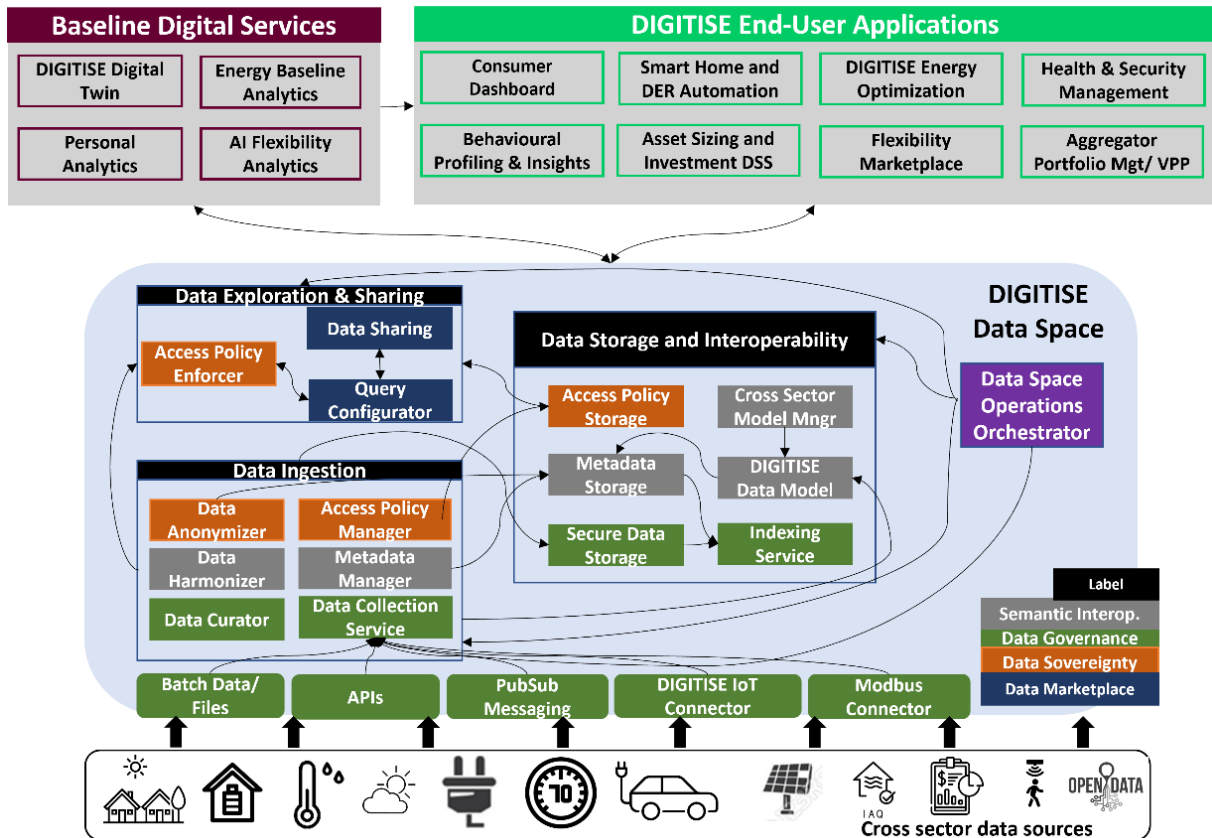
Baseline Digital Services

DIGITISE Digital Twin

Energy Baseline Analytics

Personal Analytics

AI Flexibility Analytics

DIGITISE End-User Applications

Consumer Dashboard

Smart Home and DER Automation

DIGITISE Energy Optimization

Health & Security Management

Behavioural Profiling & Insights

Asset Sizing and Investment DSS

Flexibility Marketplace

Aggregator Portfolio Mgt/ VPP

DIGITISE Data Space

Data Exploration & Sharing

Data Sharing

Access Policy Enforcer

Query Configurator

Data Storage and Interoperability

Access Policy Storage

Cross Sector Model Mngr

Metadata Storage

DIGITISE Data Model

Secure Data Storage

Indexing Service

Data Space Operations Orchestrator

Data Ingestion

Data Anonymizer

Access Policy Manager

Data Harmonizer

Metadata Manager

Data Curator

Data Collection Service

Label

Semantic Interop.

Data Governance

Data Sovereignty

Data Marketplace

Batch Data/ Files

APIs

PubSub Messaging

DIGITISE IoT Connector

Modbus Connector

70

IAQ

OPEN DATA

Cross sector data sources